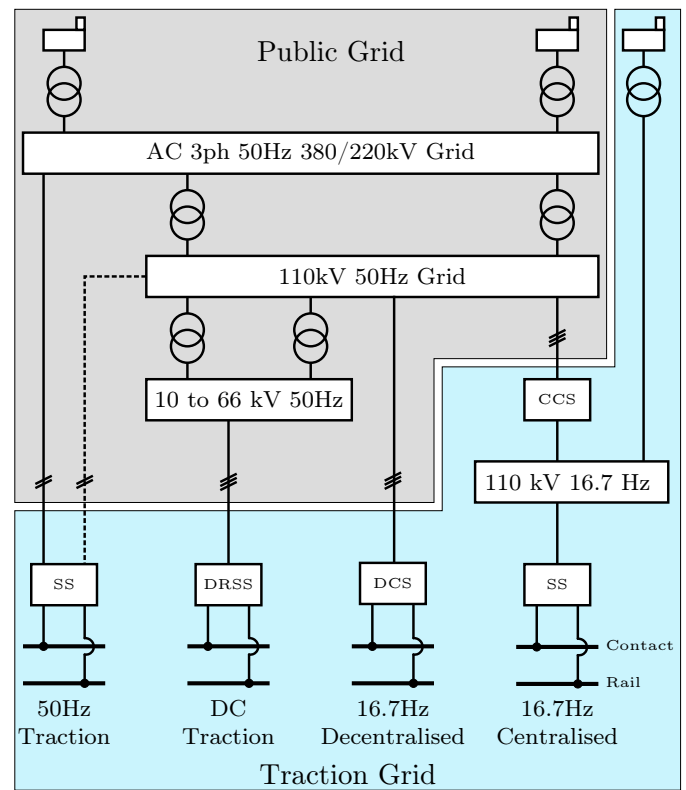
Public Grid

AC 3ph 50Hz 380/220kV Grid

110kV 50Hz Grid

10 to 66 kV 50Hz

CCS

110 kV 16.7 Hz

SS

DRSS

DCS

SS

Contact

Rail

50Hz Traction

DC Traction

16.7Hz Decentralised

16.7Hz Centralised

Traction Grid